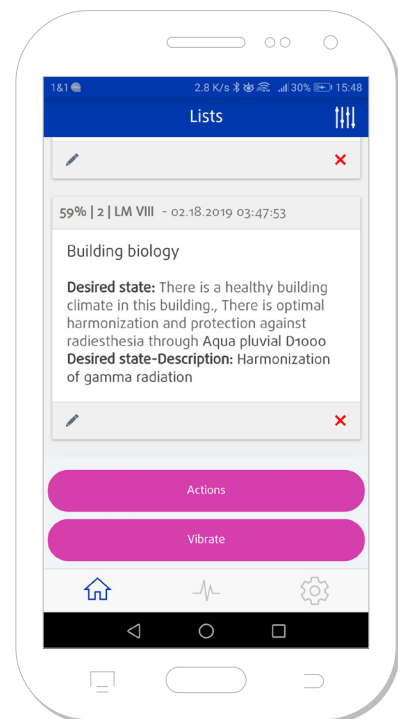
1&1 2.8 K/s 30% 15:48

Lists

59% | 2 | LM VIII - 02.18.2019 03:47:53

Building biology

**Desired state:** There is a healthy building climate in this building., There is optimal harmonization and protection against radiesthesia through Aqua pluvial D1000
**Desired state-Description:** Harmonization of gamma radiation

Actions

Vibrate